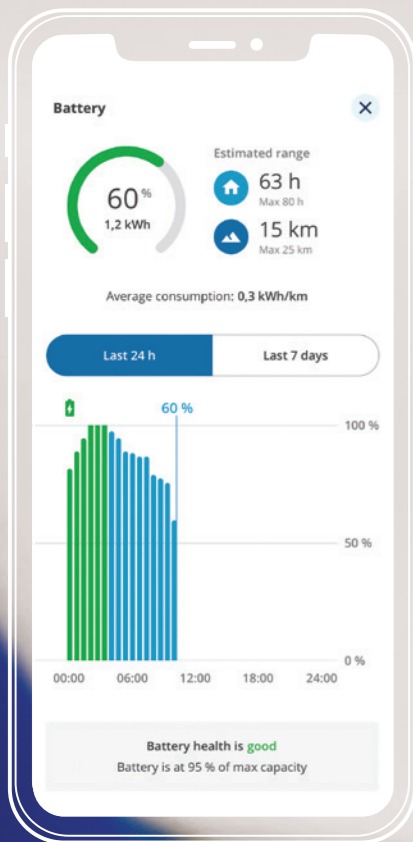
Battery

×

60 %
1,2 kWh

Estimated range

63 h
Max 80 h

15 km
Max 25 km

Average consumption: 0,3 kWh/km

Last 24 h

Last 7 days

60 %

100 %

50 %

0 %

00:00
06:00
12:00
18:00
24:00

Battery health is good
Battery is at 95 % of max capacity